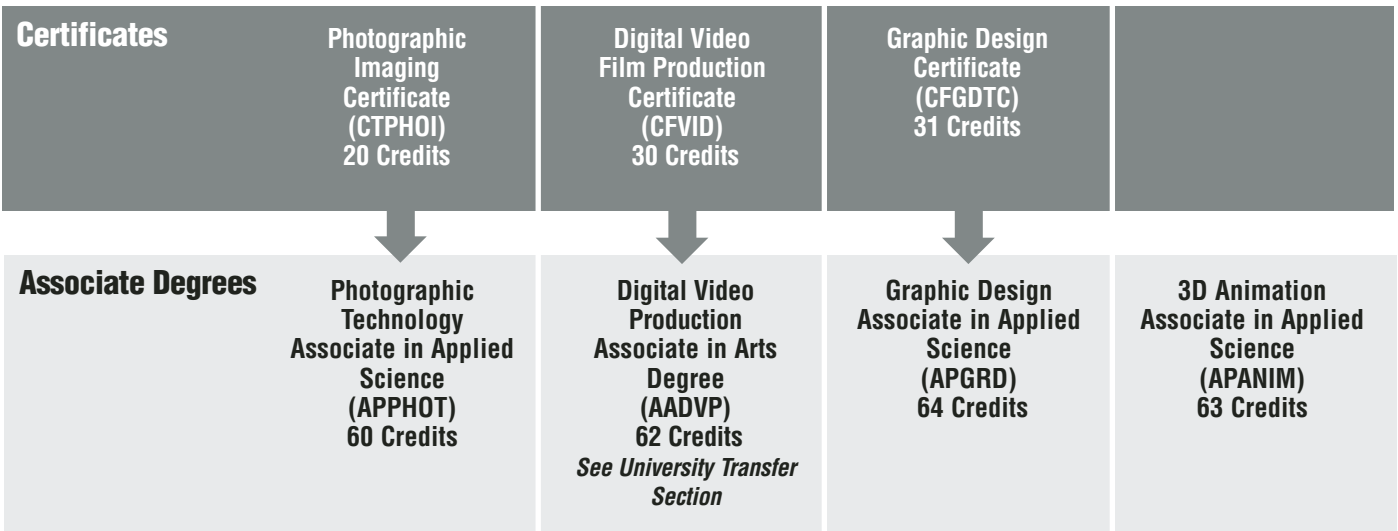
| Certificates | Photographic Imaging Certificate (CTPHOI) 20 Credits | Digital Video Film Production Certificate (CFVID) 30 Credits | Graphic Design Certificate (CFGDTC) 31 Credits | |
|---|---|---|---|---|
| Associate Degrees | Photographic Technology Associate in Applied Science (APPHOT) 60 Credits | Digital Video Production Associate in Arts Degree (AADVP) 62 Credits *See University Transfer Section* | Graphic Design Associate in Applied Science (APGRD) 64 Credits | 3D Animation Associate in Applied Science (APANIM) 63 Credits |